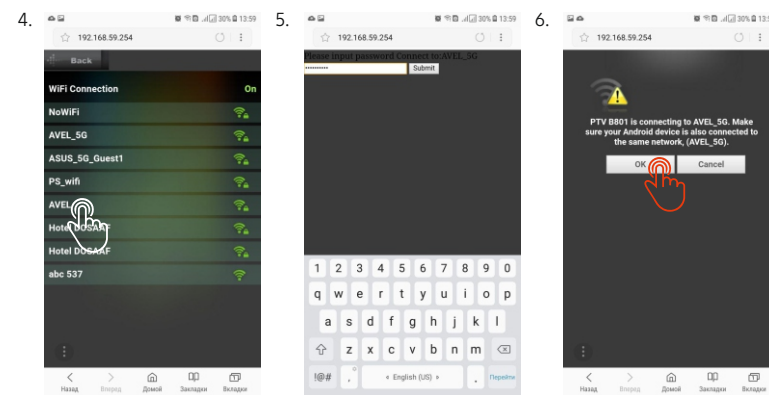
4.

30% 13:59

192.168.59.254

Back

WiFi Connection On

NoWiFi

AVEL_5G

ASUS_5G_Guest1

PS_wifi

AVEL

Hotel DOSAAF

Hotel DOSAAF

abc 537

Назад Вперед Домой Закладки Вкладки

5.

30% 13:59

192.168.59.254

Please input password Connect to:AVEL_5G

•••••••••• Submit

1 2 3 4 5 6 7 8 9 0

q w e r t y u i o p

a s d f g h j k l

z x c v b n m

!#@ , English (US) . Перейти

6.

30% 13:5

192.168.59.254

PTV B801 is connecting to AVEL_5G. Make sure your Android device is also connected to the same network, (AVEL_5G).

OK Cancel

Назад Вперед Домой Закладки Вкладки